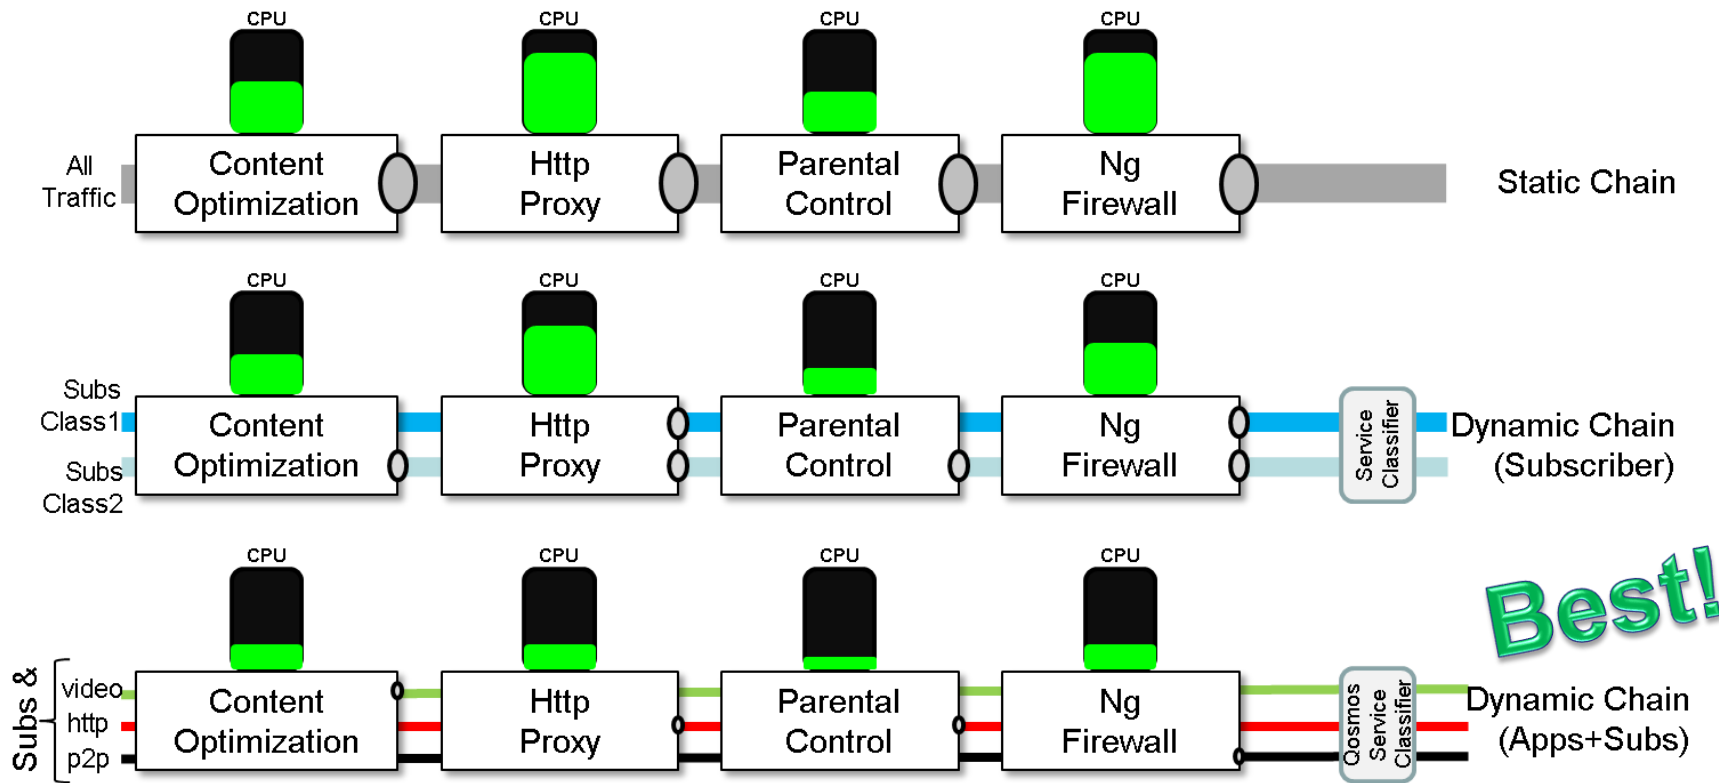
CPU CPU CPU CPU

All Traffic

Content Optimization

Http Proxy

Parental Control

Ng Firewall

Static Chain

CPU CPU CPU CPU

Subs Class1

Subs Class2

Content Optimization

Http Proxy

Parental Control

Ng Firewall

Service Classifier

Dynamic Chain (Subscriber)

CPU CPU CPU CPU

Best!

Subs &

video

http

p2p

Content Optimization

Http Proxy

Parental Control

Ng Firewall

Qosmos Service Classifier

Dynamic Chain (Apps+Subs)